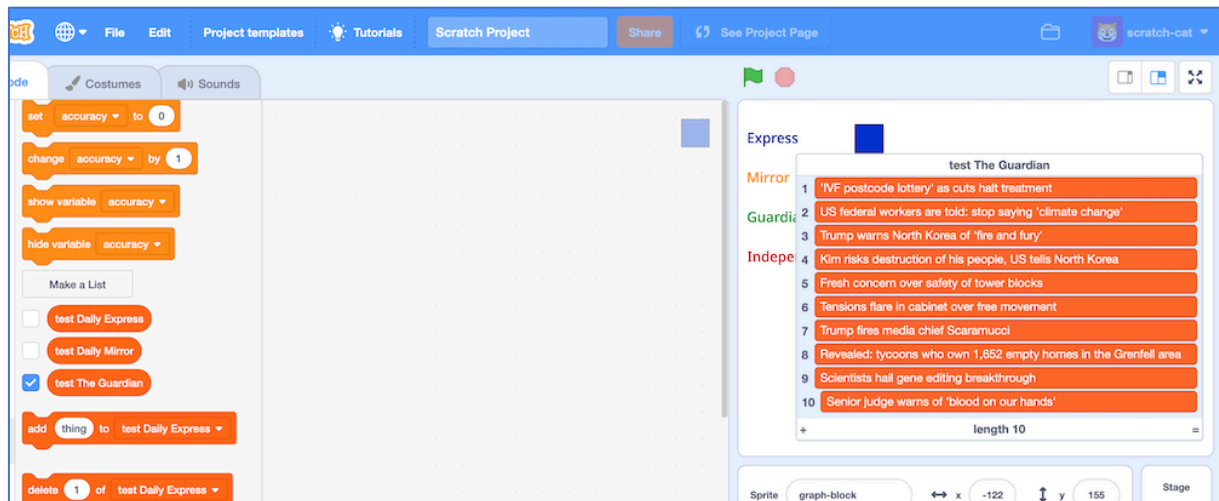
File Edit Project templates Tutorials Scratch Project Share See Project Page scratch-cat

ode Costumes Sounds

set accuracy to 0
change accuracy by 1
show variable accuracy
hide variable accuracy
Make a List
test Daily Express
test Daily Mirror
test The Guardian
add thing to test Daily Express
delete 1 of test Daily Express

Express
Mirror
Guardia
Indepe

test The Guardian

| | |
|---|---|
| 1 | 'IVF postcode lottery' as cuts halt treatment |
| 2 | US federal workers are told: stop saying 'climate change' |
| 3 | Trump warns North Korea of 'fire and fury' |
| 4 | Kim risks destruction of his people, US tells North Korea |
| 5 | Fresh concern over safety of tower blocks |
| 6 | Tensions flare in cabinet over free movement |
| 7 | Trump fires media chief Scaramucci |
| 8 | Revealed: tycoons who own 1,652 empty homes in the Grenfell area |
| 9 | Scientists hail gene editing breakthrough |
| 10 | Senior judge warns of 'blood on our hands' |

+ length 10 =

Sprite graph-block x -122 y 155 Stage